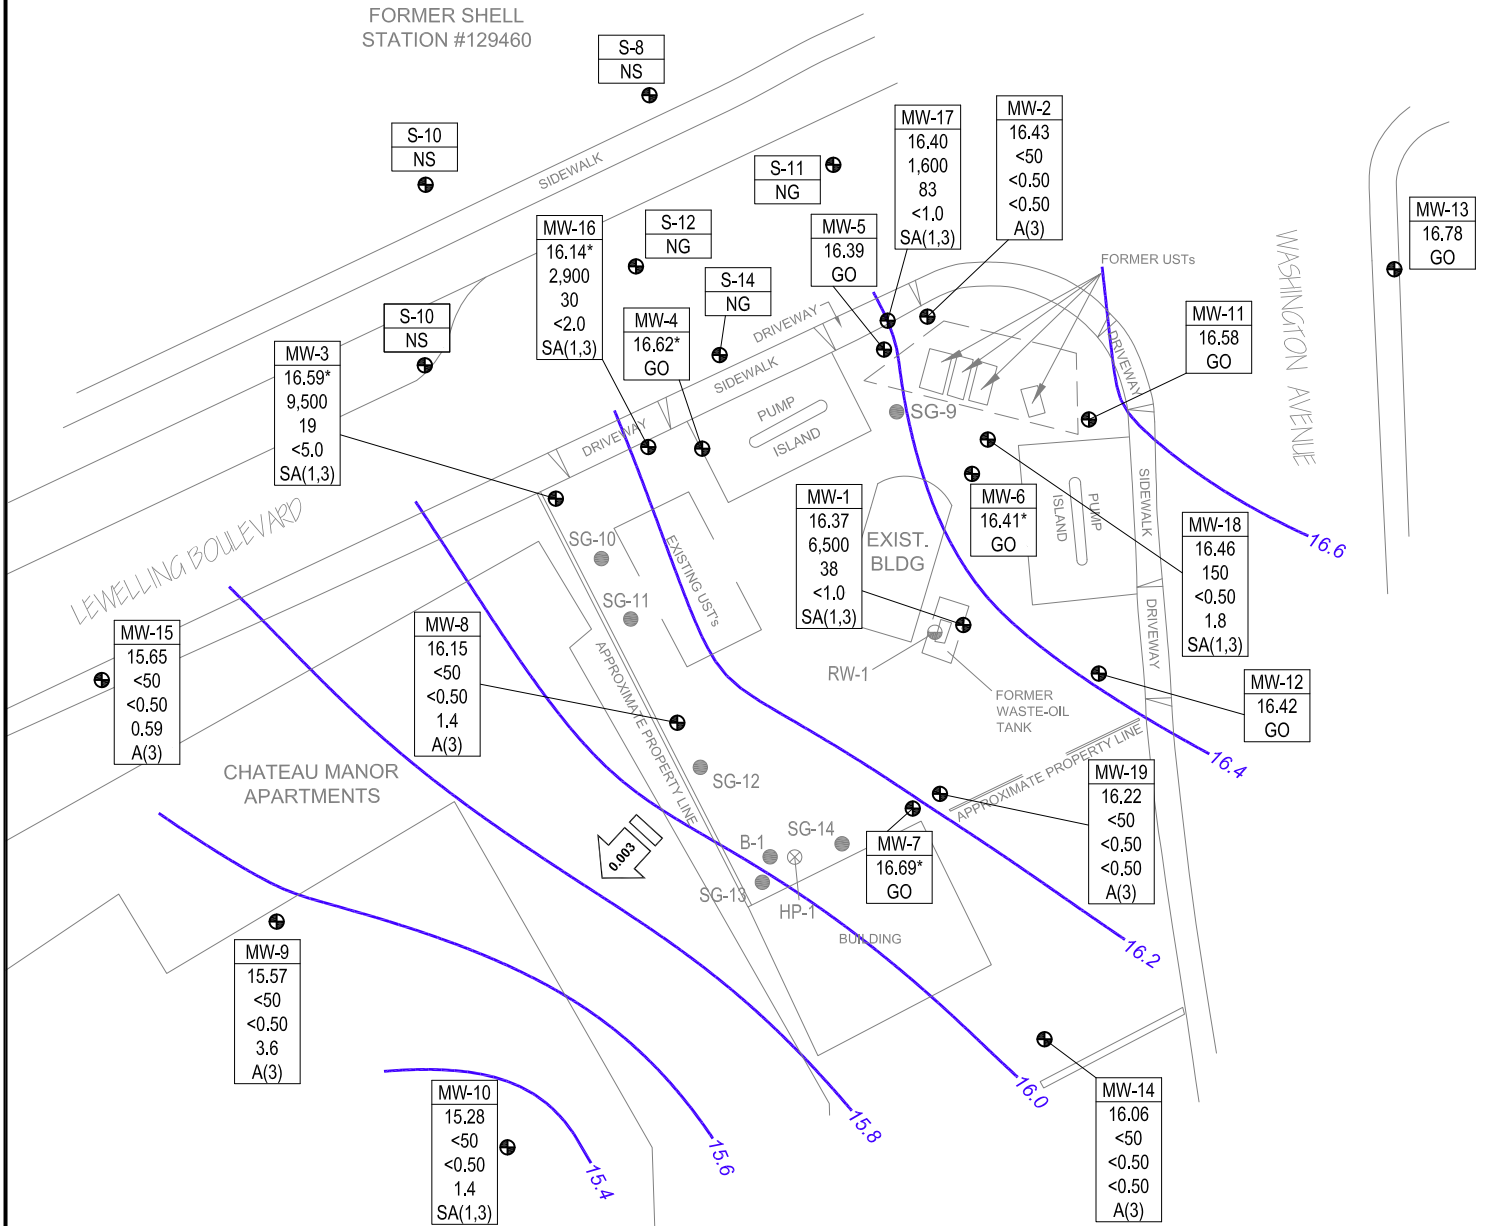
FORMER SHELL
STATION #129460

S-8
NS

S-10
NS

SIDEWALK

S-11
NG

MW-17
16.40
1,600
83
<1.0
SA(1,3)

MW-2
16.43
<50
<0.50
<0.50
A(3)

MW-13
16.78
GO

MW-16
16.14*
2,900
30
<2.0
SA(1,3)

S-12
NG

MW-5
16.39
GO

FORMER USTs

WASHINGTON AVENUE

S-14
NG

MW-11
16.58
GO

S-10
NS

MW-4
16.62*
GO

DRIVEWAY

DRIVEWAY

MW-3
16.59*
9,500
19
<5.0
SA(1,3)

SIDEWALK

PUMP
ISLAND

SG-9

DRIVEWAY

MW-1
16.37
6,500
38
<1.0
SA(1,3)

EXIST.
BLDG

MW-6
16.41*
GO

ISLAND
PUMP

SIDEWALK

MW-18
16.46
150
<0.50
1.8
SA(1,3)

16.6

LEWELLING BOULEVARD

SG-10

EXISTING UST's

SG-11

DRIVEWAY

MW-15
15.65
<50
<0.50
0.59
A(3)

MW-8
16.15
<50
<0.50
1.4
A(3)

APPROXIMATE PROPERTY LINE

RW-1

FORMER
WASTE-OIL
TANK

MW-12
16.42
GO

16.4

CHATEAU MANOR
APARTMENTS

SG-12

APPROXIMATE PROPERTY LINE

MW-19
16.22
<50
<0.50
<0.50
A(3)

0.003

B-1

SG-14

MW-7
16.69*
GO

SG-13

HP-1

BUILDING

16.2

MW-9
15.57
<50
<0.50
3.6
A(3)

16.0

MW-14
16.06
<50
<0.50
<0.50
A(3)

MW-10
15.28
<50
<0.50
1.4
SA(1,3)

15.4

15.6

15.8